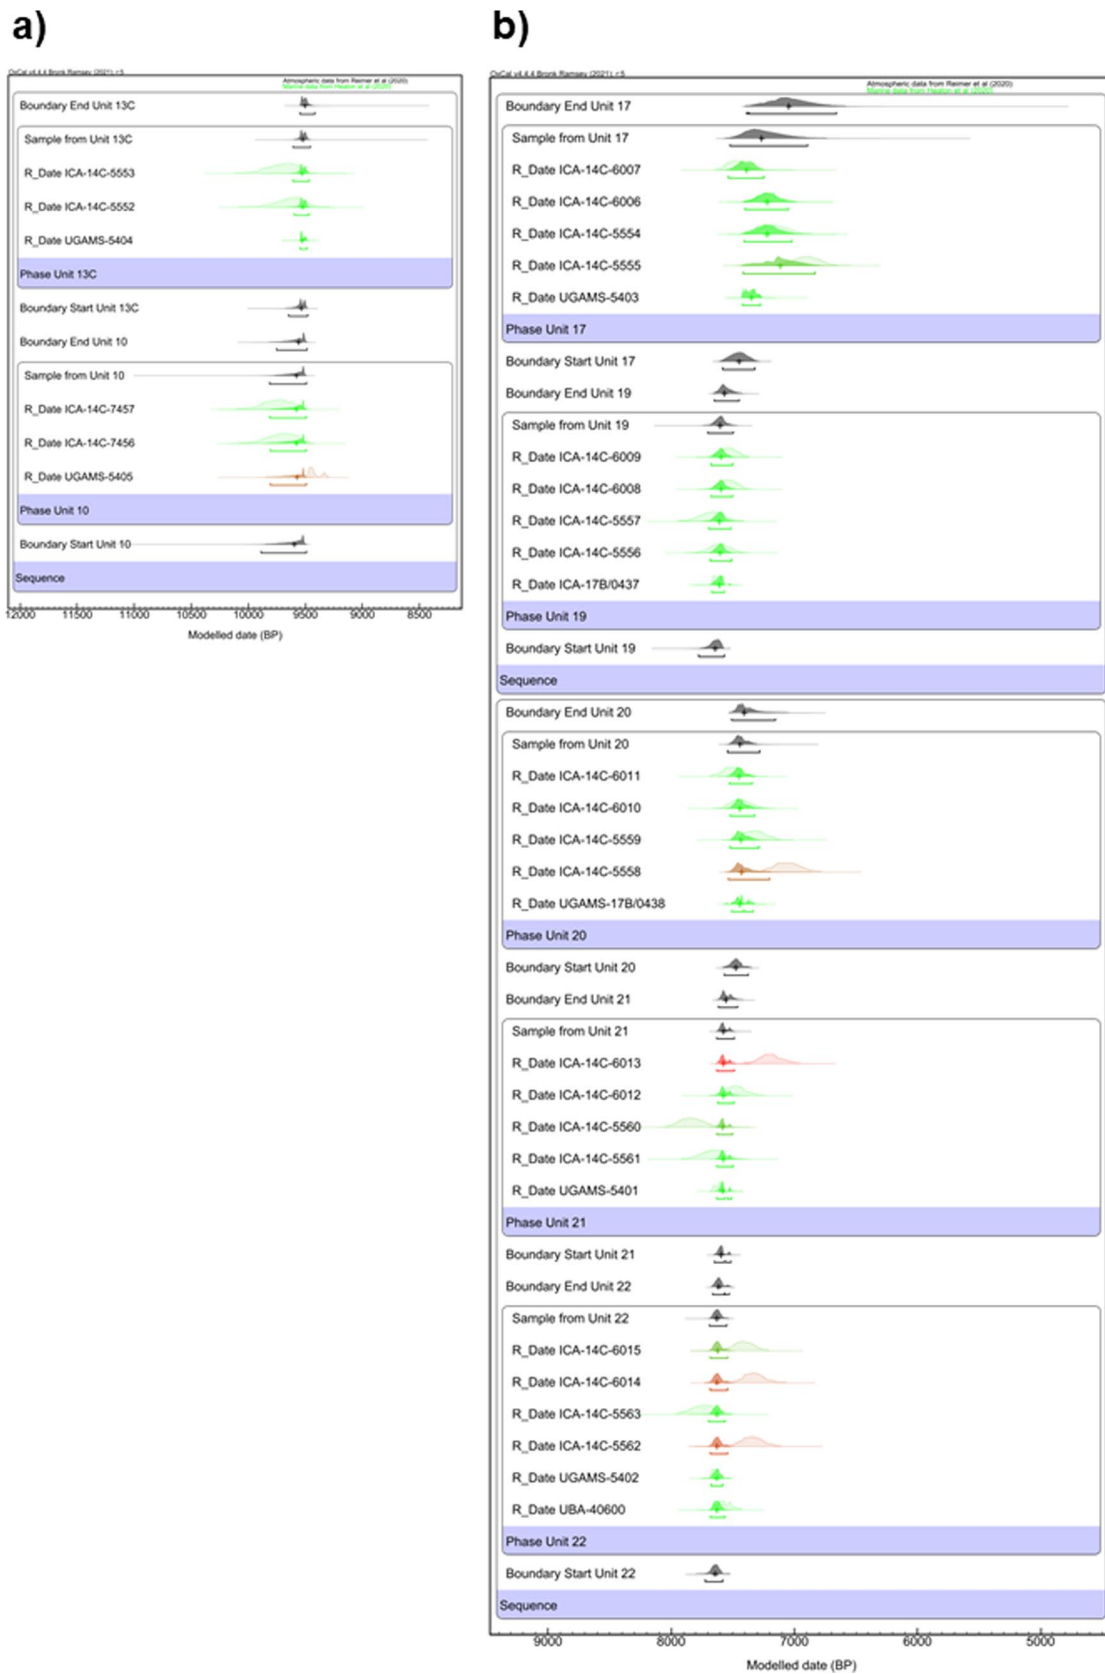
a)

OxCal v4.4.4 Bronk Ramsey (2021); r:5

Atmospheric data from Reimer et al (2020)
Marine data from Heaton et al (2020)

Boundary End Unit 13C

Sample from Unit 13C

R_Date ICA-14C-5553

R_Date ICA-14C-5552

R_Date UGAMS-5404

Phase Unit 13C

Boundary Start Unit 13C

Boundary End Unit 10

Sample from Unit 10

R_Date ICA-14C-7457

R_Date ICA-14C-7456

R_Date UGAMS-5405

Phase Unit 10

Boundary Start Unit 10

Sequence

12000 11500 11000 10500 10000 9500 9000 8500

Modelled date (BP)

b)

OxCal v4.4.4 Bronk Ramsey (2021); r:5

Atmospheric data from Reimer et al (2020)
Marine data from Heaton et al (2020)

Boundary End Unit 17

Sample from Unit 17

R_Date ICA-14C-6007

R_Date ICA-14C-6006

R_Date ICA-14C-5554

R_Date ICA-14C-5555

R_Date UGAMS-5403

Phase Unit 17

Boundary Start Unit 17

Boundary End Unit 19

Sample from Unit 19

R_Date ICA-14C-6009

R_Date ICA-14C-6008

R_Date ICA-14C-5557

R_Date ICA-14C-5556

R_Date ICA-17B/0437

Phase Unit 19

Boundary Start Unit 19

Sequence

Boundary End Unit 20

Sample from Unit 20

R_Date ICA-14C-6011

R_Date ICA-14C-6010

R_Date ICA-14C-5559

R_Date ICA-14C-5558

R_Date UGAMS-17B/0438

Phase Unit 20

Boundary Start Unit 20

Boundary End Unit 21

Sample from Unit 21

R_Date ICA-14C-6013

R_Date ICA-14C-6012

R_Date ICA-14C-5560

R_Date ICA-14C-5561

R_Date UGAMS-5401

Phase Unit 21

Boundary Start Unit 21

Boundary End Unit 22

Sample from Unit 22

R_Date ICA-14C-6015

R_Date ICA-14C-6014

R_Date ICA-14C-5563

R_Date ICA-14C-5562

R_Date UGAMS-5402

R_Date UBA-40600

Phase Unit 22

Boundary Start Unit 22

Sequence

9000 8000 7000 6000 5000

Modelled date (BP)